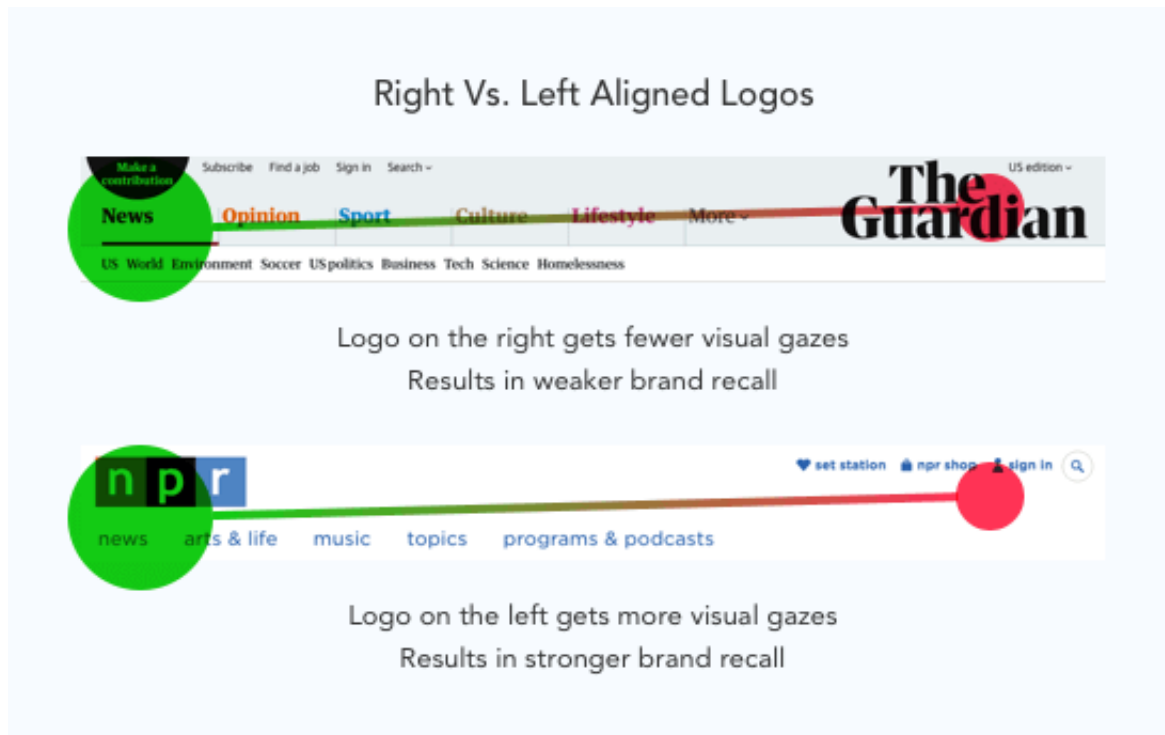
Right Vs. Left Aligned Logos

Make a contribution

Subscribe Find a job Sign in Search

US edition

The Guardian

News Opinion Sport Culture Lifestyle More

US World Environment Soccer US politics Business Tech Science Homelessness

Logo on the right gets fewer visual gazes
Results in weaker brand recall

npr

set station npr shop sign in

news arts & life music topics programs & podcasts

Logo on the left gets more visual gazes
Results in stronger brand recall